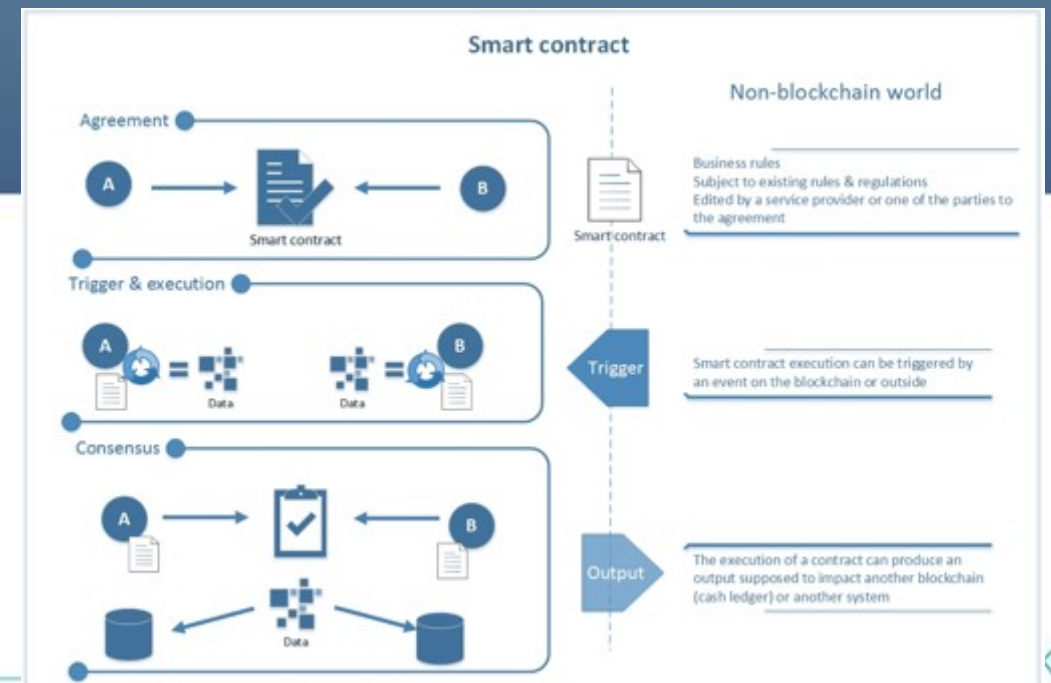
Smart contract

Non-blockchain world

Agreement

A

B

Smart contract

Smart contract

Business rules
Subject to existing rules & regulations
Edited by a service provider or one of the parties to the agreement

Trigger & execution

A

B

Data

Data

Trigger

Smart contract execution can be triggered by an event on the blockchain or outside

Consensus

A

B

Data

Output

The execution of a contract can produce an output supposed to impact another blockchain (cash ledger) or another system